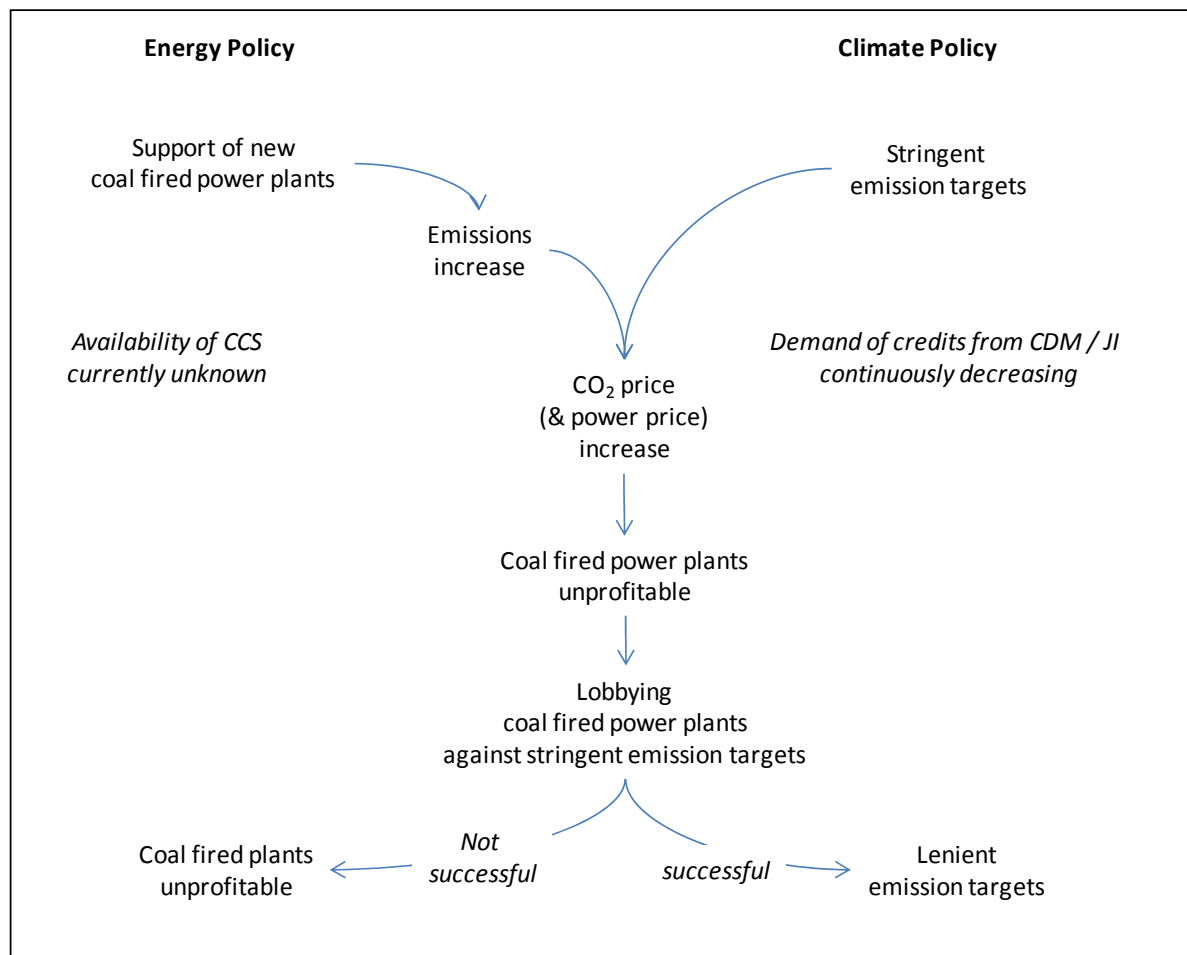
Energy Policy

Climate Policy

Support of new coal fired power plants

Stringent emission targets

Emissions increase

Availability of CCS currently unknown

Demand of credits from CDM / JI continuously decreasing

$CO_2$ price (& power price) increase

Coal fired power plants unprofitable

Lobbying coal fired power plants against stringent emission targets

Not successful

successful

Coal fired plants unprofitable

Lenient emission targets